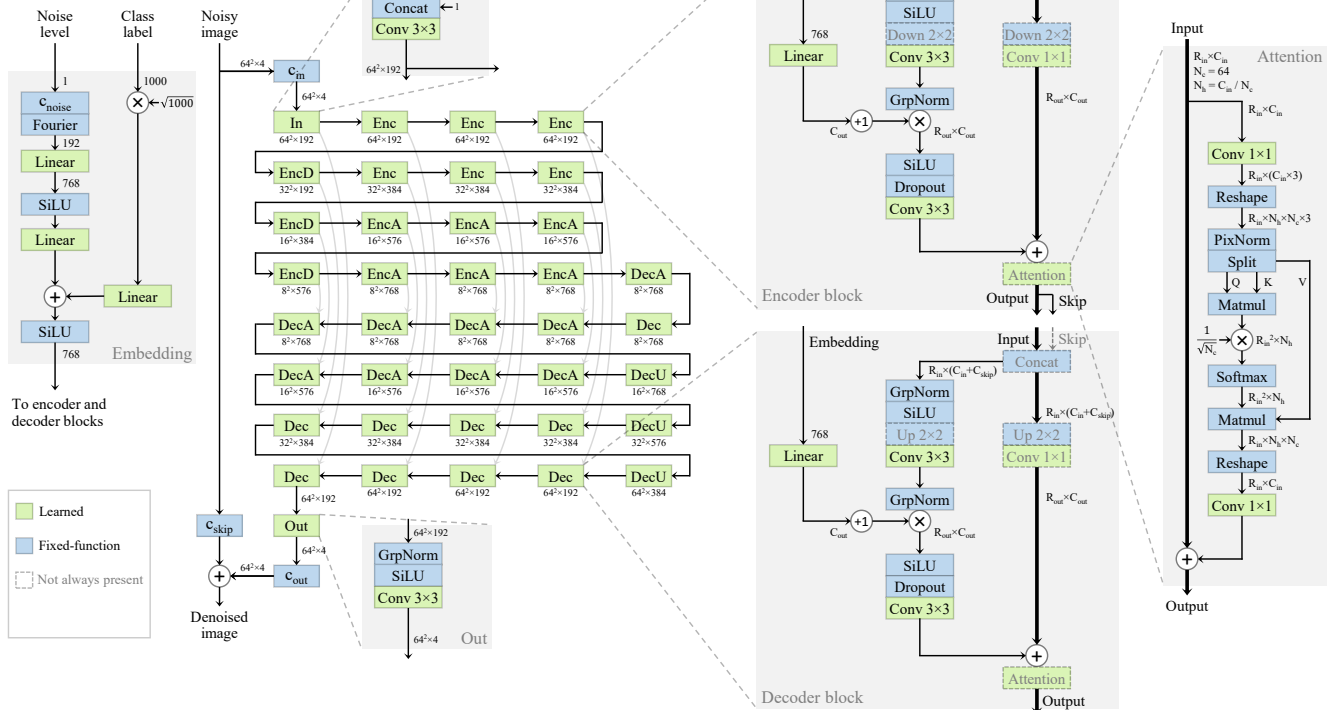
Noise level
Class label
Noisy image
1
1000
$\times$ $\sqrt{1000}$
$c_{noise}$
Fourier
192
Linear
768
SiLU
Linear
+
Linear
SiLU
768
Embedding
To encoder and decoder blocks

Concat
1
Conv 3×3
$64^2$×192
$64^2$×4
$c_{in}$
$64^2$×4
In $64^2$×192
Enc $64^2$×192
Enc $64^2$×192
Enc $64^2$×192
EncD $32^2$×192
Enc $32^2$×384
Enc $32^2$×384
Enc $32^2$×384
EncD $16^2$×384
EncA $16^2$×576
EncA $16^2$×576
EncA $16^2$×576
EncD $8^2$×576
EncA $8^2$×768
EncA $8^2$×768
EncA $8^2$×768
DecA $8^2$×768
DecA $8^2$×768
DecA $8^2$×768
DecA $8^2$×768
DecA $8^2$×768
Dec $8^2$×768
DecA $16^2$×576
DecA $16^2$×576
DecA $16^2$×576
DecA $16^2$×576
DecU $16^2$×768
Dec $32^2$×384
Dec $32^2$×384
Dec $32^2$×384
Dec $32^2$×384
DecU $32^2$×576
Dec $64^2$×192
Dec $64^2$×192
Dec $64^2$×192
Dec $64^2$×192
DecU $64^2$×384
$64^2$×192
Out
$64^2$×4
$c_{skip}$
$64^2$×4
$c_{out}$
Denoised image
$64^2$×192
GrpNorm
SiLU
Conv 3×3
$64^2$×4
Out

Learned
Fixed-function
Not always present

SiLU
Down 2×2
Conv 3×3
Down 2×2
Conv 1×1
768
Linear
$R_{out}$×$C_{out}$
GrpNorm
+1
$C_{out}$
$R_{out}$×$C_{out}$
SiLU
Dropout
Conv 3×3
Attention
Encoder block
Output
Skip
Input
Skip
Embedding
Concat
$R_{in}$×($C_{in}$+$C_{skip}$)
GrpNorm
SiLU
$R_{in}$×($C_{in}$+$C_{skip}$)
Up 2×2
Up 2×2
768
Conv 3×3
Conv 1×1
Linear
GrpNorm
$R_{out}$×$C_{out}$
+1
$C_{out}$
$R_{out}$×$C_{out}$
SiLU
Dropout
Conv 3×3
Attention
Decoder block
Output

Input
$R_{in}$×$C_{in}$
$N_c$ = 64
$N_h$ = $C_{in}$ / $N_c$
Attention
$R_{in}$×$C_{in}$
Conv 1×1
$R_{in}$×($C_{in}$×3)
Reshape
$R_{in}$×$N_h$×$N_c$×3
PixNorm
Split
Q
K
V
Matmul
$\frac{1}{\sqrt{N_c}}$
$R_{in}^2$×$N_h$
Softmax
$R_{in}^2$×$N_h$
Matmul
$R_{in}$×$N_h$×$N_c$
Reshape
$R_{in}$×$C_{in}$
Conv 1×1
Output